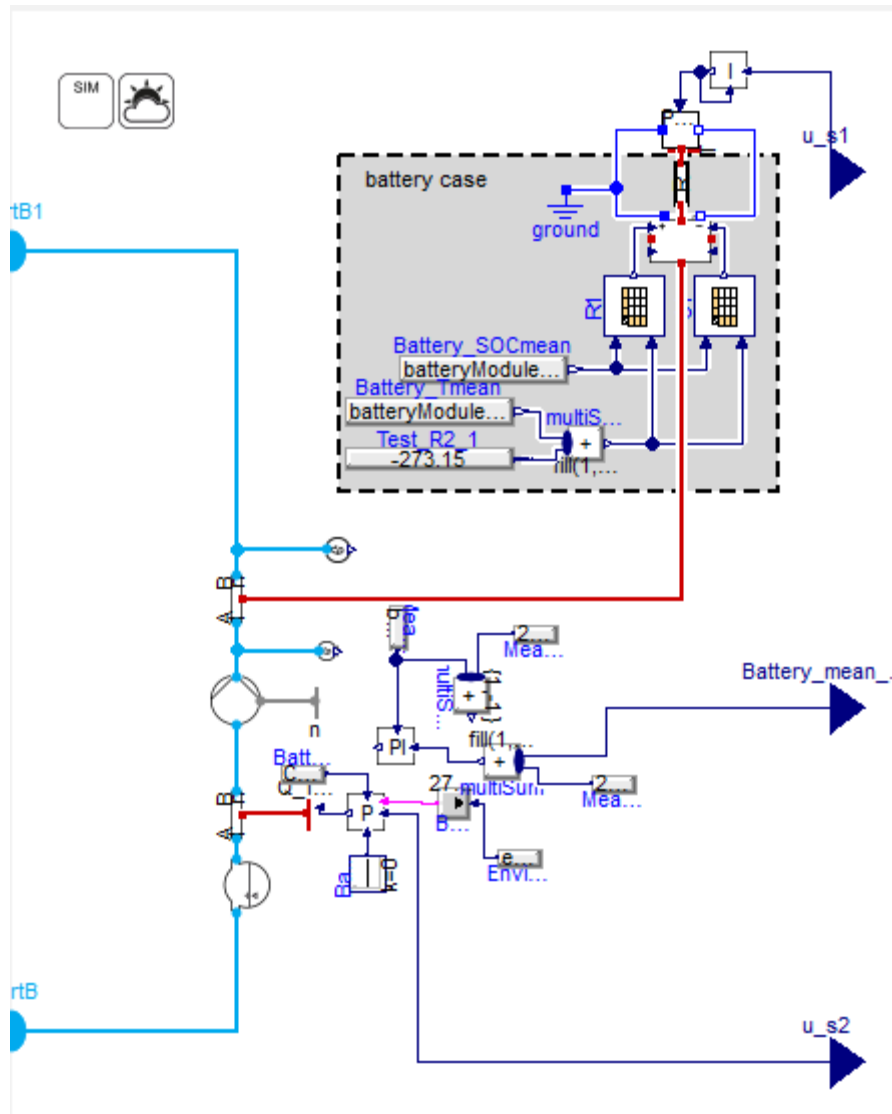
SIM

rtB1

battery case

ground

u_s1

Battery_SOCmean
batteryModule...

Battery_Tmean
batteryModule...

multiS...

Test_R2_1
-273.15

fill(1,...

Mea...

2...

Battery_mean_...

n

PI

fill(1,...

Batt...

P

27

multiSum

Mea...

2...

B...

e...

Envi...

Ba

rtB

u_s2